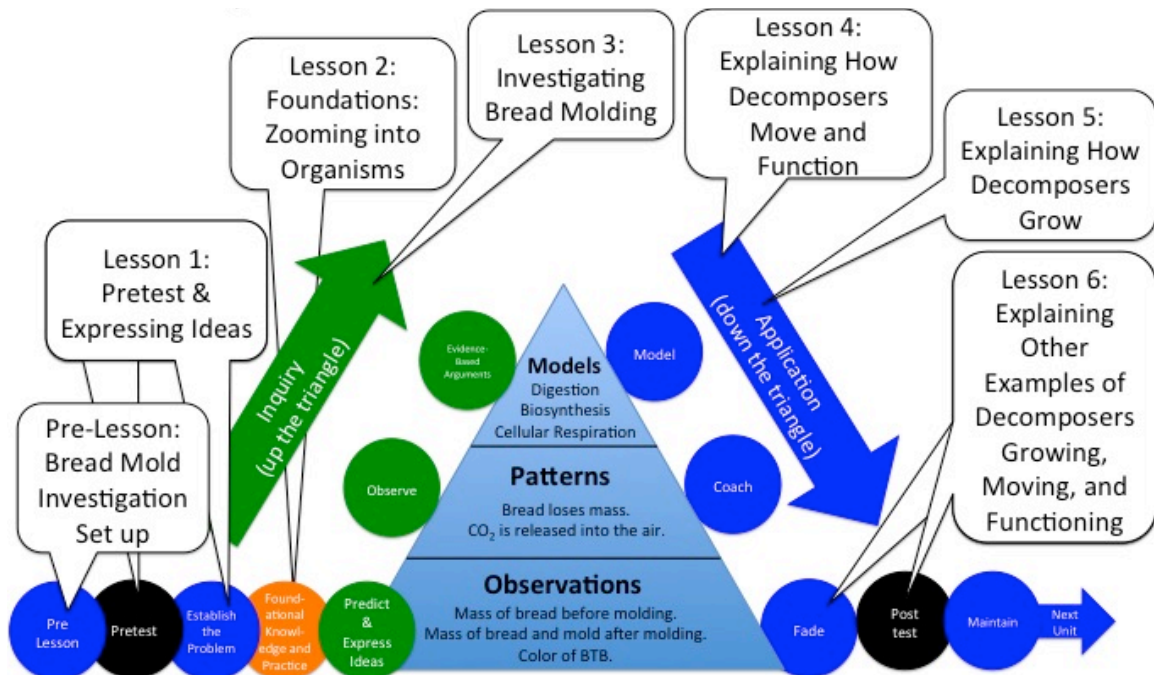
Lesson 2: Foundations: Zooming into Organisms

Lesson 3: Investigating Bread Molding

Lesson 4: Explaining How Decomposers Move and Function

Lesson 5: Explaining How Decomposers Grow

Lesson 1: Pretest & Expressing Ideas

Lesson 6: Explaining Other Examples of Decomposers Growing, Moving, and Functioning

Pre-Lesson: Bread Mold Investigation Set up

Inquiry (up the triangle)

Application (down the triangle)

Evidence-Based Arguments

Model

Observe

Coach

Models
Digestion
Biosynthesis
Cellular Respiration

Patterns
Bread loses mass.
$CO_2$ is released into the air.

Observations
Mass of bread before molding.
Mass of bread and mold after molding.
Color of BTB.

Pre Lesson

Pretest

Establish the Problem

Foundational Knowledge and Practice

Predict & Express Ideas

Fade

Post test

Maintain

Next Unit